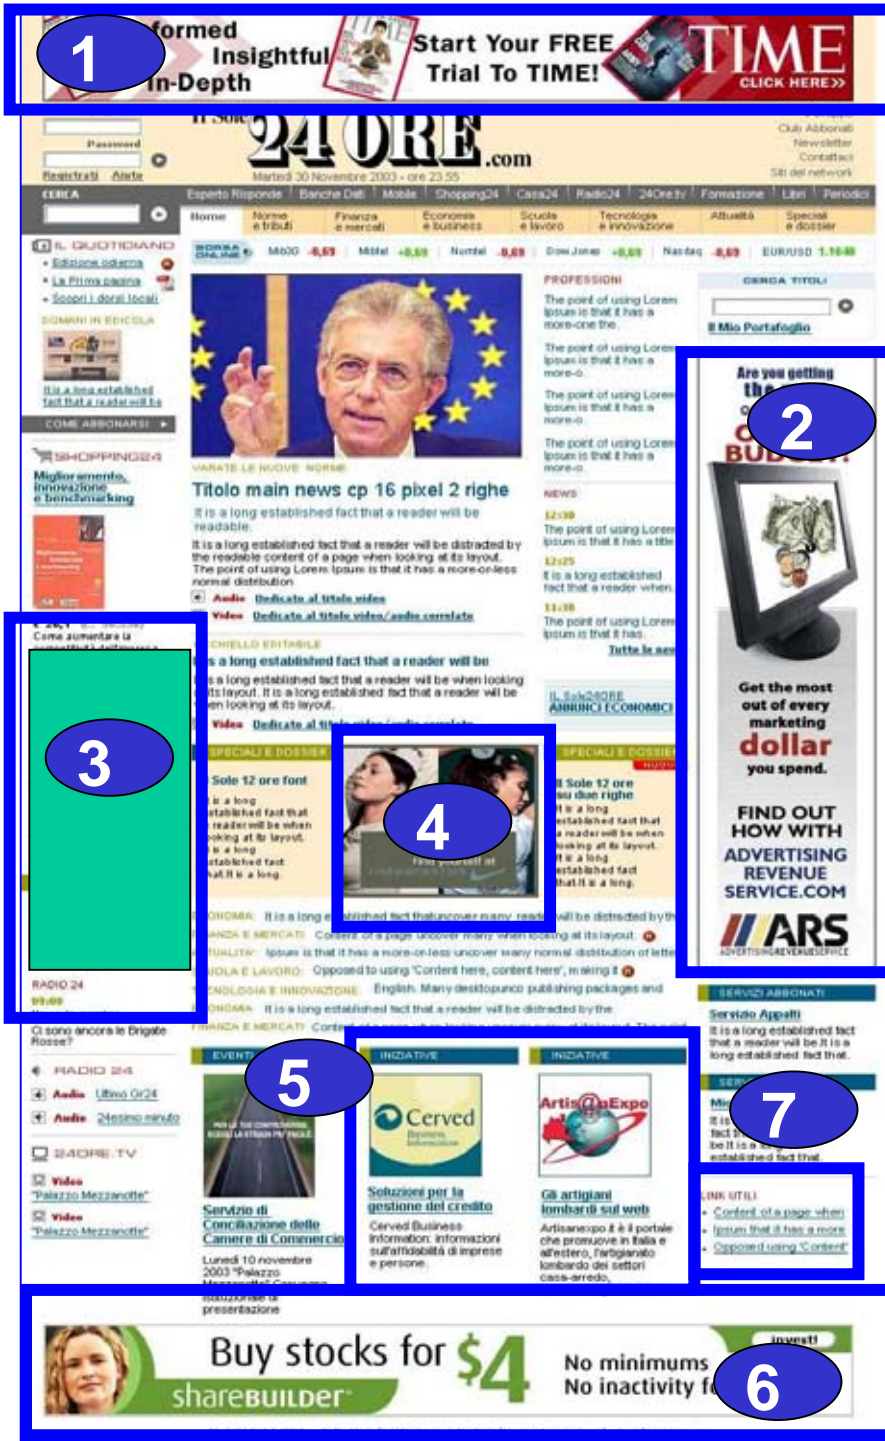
1

formed Insightful In-Depth

Start Your FREE Trial To TIME!

TIME CLICK HERE>>

Password

Registrati Aiuto

24 ORE.com

Martedì 30 Novembre 2003 - ore 23.55

Club Abbonati
Newsletter
Contatti
Siti del network

CERCA

Esperto Risponde | Banche Dati | Mobile | Shopping24 | Casa24 | Radio24 | 24Ore.tv | Formazione | Libri | Periodici

Home | Norme e tributi | Finanza e mercati | Economia e business | Scuola e lavoro | Tecnologia e innovazione | Attualità | Speciali e dossier

IL QUOTIDIANO
• Edizione odierna
• La Prima pagina
• Scopri i dorsi locali

DOMANI IN EDICOLA

It is a long established fact that a reader will be

COME ABBONARSI

SHOPPING24

Miglioramento, innovazione e benchmarking

Come aumentare la

BORSA ONLINE | Mib30 -0,69 | Mibtel +0,69 | Numtel -0,69 | Dow Jones +0,69 | Nasdaq -0,69 | EUR/USD 1.1648

PROFESSIONI

The point of using Lorem Ipsum is that it has a more-one the

The point of using Lorem Ipsum is that it has a more-o

The point of using Lorem Ipsum is that it has a more-o

The point of using Lorem Ipsum is that it has a more-o

CERCA TITOLI

Il Mio Portafoglio

2

Are you getting the

Get the most out of every marketing dollar you spend.

FIND OUT HOW WITH ADVERTISING REVENUE SERVICE.COM

ARS

VARATE LE NUOVE NORME

Titolo main news cp 16 pixel 2 righe

It is a long established fact that a reader will be readable.

It is a long established fact that a reader will be distracted by the readable content of a page when looking at its layout. The point of using Lorem Ipsum is that it has a more-or-less normal distribution

Audio Dedicato al titolo video
Video Dedicato al titolo video/audio correlato

NEWS

12:30 The point of using Lorem Ipsum is that it has a title

12:25 It is a long established fact that a reader when

11:30 The point of using Lorem Ipsum is that it has

Tutte le news

IL Sole24ORE ANNUNCI ECONOMICI

3

CHIELLO EDITABILE

s a long established fact that a reader will be

s a long established fact that a reader will be when looking its layout. It is a long established fact that a reader will be en looking at its layout.

Video Dedicato al titolo video/audio correlato

SPECIALI E DOSSIER

Sole 12 ore font

t is a long established fact that reader will be when oking at its layout. t is a long established fact hat it is a long.

4

SPECIALI E DOSSIER

Il Sole 12 ore su due righe

It is a long established fact that a reader will be when looking at its layout. It is a long established fact that it is a long.

RADIO 24

Ci sono ancora le Brigate Rosse?

ECONOMIA: It is a long established fact that uncover many read will be distracted by the
ANZA E MERCATI: Content of a page uncover many when looking at its layout.
TUALITA': Ipsum is that it has a more-or-less uncover many normal distribution of lette
UOLA E LAVORO: Opposed to using 'Content here, content here', making it
CNOLOGIA E INNOVAZIONE: English. Many desktopunco publishing packages and
ONOMIA: It is a long established fact that a reader will be distracted by the
FINANZA E MERCATI: Cont

SERVIZI ABBONATI

Servizio Appalti

It is a long established fact that a reader will be It is a long established fact that.

RADIO 24
Audio Ultimo Or24
Audio 24esimo minuto

24ORE.TV
Video "Palazzo Mezzanotte"
Video "Palazzo Mezzanotte"

EVENTI

5

Servizio di Conciliazione delle Camere di Commercio

Lunedì 10 novembre 2003 "Palazzo Mezzanotte"

presentazione

INIZIATIVE

Cerved

Soluzioni per la gestione del credito

Cerved Business Information: informazioni sull'affidabilità di imprese e persone

INIZIATIVE

Artis@nExpo

Gli artigiani lombardi sul web

Artisanexpo.it è il portale che promuove in Italia e all'estero, l'artigianato lombardo dei settori casa-arredo,

7

established fact that

LINK UTILI
• Content of a page when
• Ipsum that it has a more
• Opposed using 'Content'

Buy stocks for $4

sharebuilder

No minimums
No inactivity fe

invest!

6